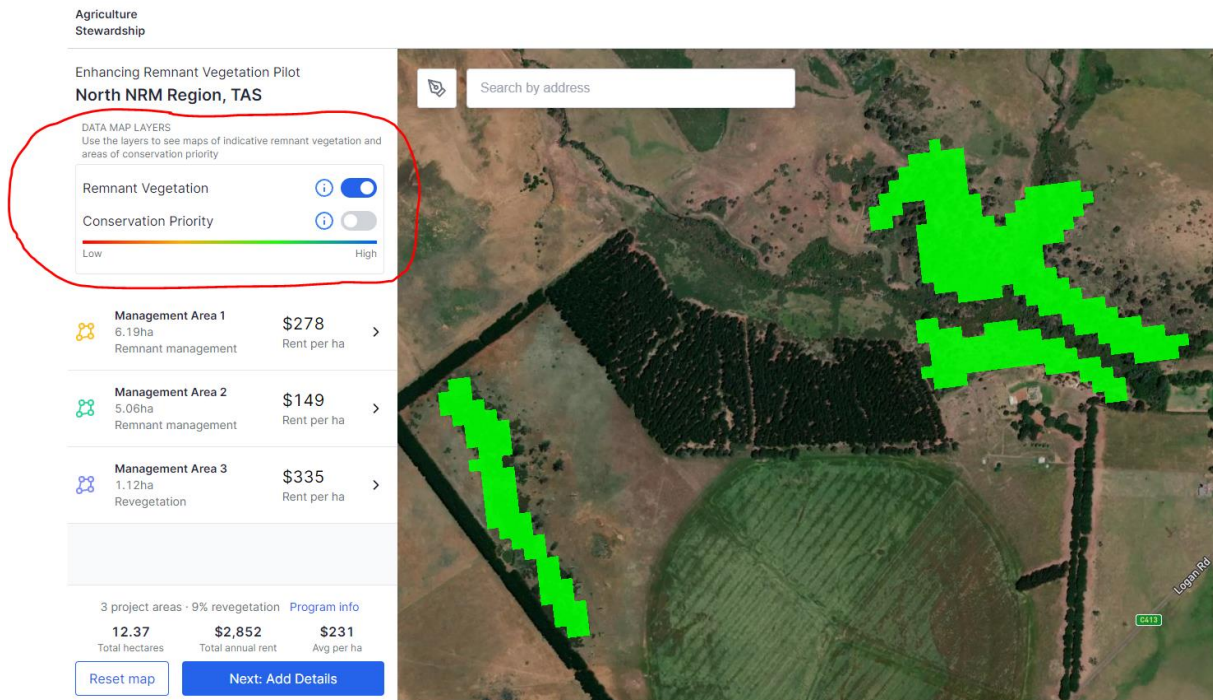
Agriculture
Stewardship

Enhancing Remnant Vegetation Pilot
North NRM Region, TAS

DATA MAP LAYERS
Use the layers to see maps of indicative remnant vegetation and areas of conservation priority

Remnant Vegetation
Conservation Priority
Low
High

Management Area 1
6.19ha
Remnant management
$278
Rent per ha

Management Area 2
5.06ha
Remnant management
$149
Rent per ha

Management Area 3
1.12ha
Revegetation
$335
Rent per ha

3 project areas · 9% revegetation Program info

12.37
Total hectares
$2,852
Total annual rent
$231
Avg per ha

Reset map
Next: Add Details

Search by address

Logan Rd
C413